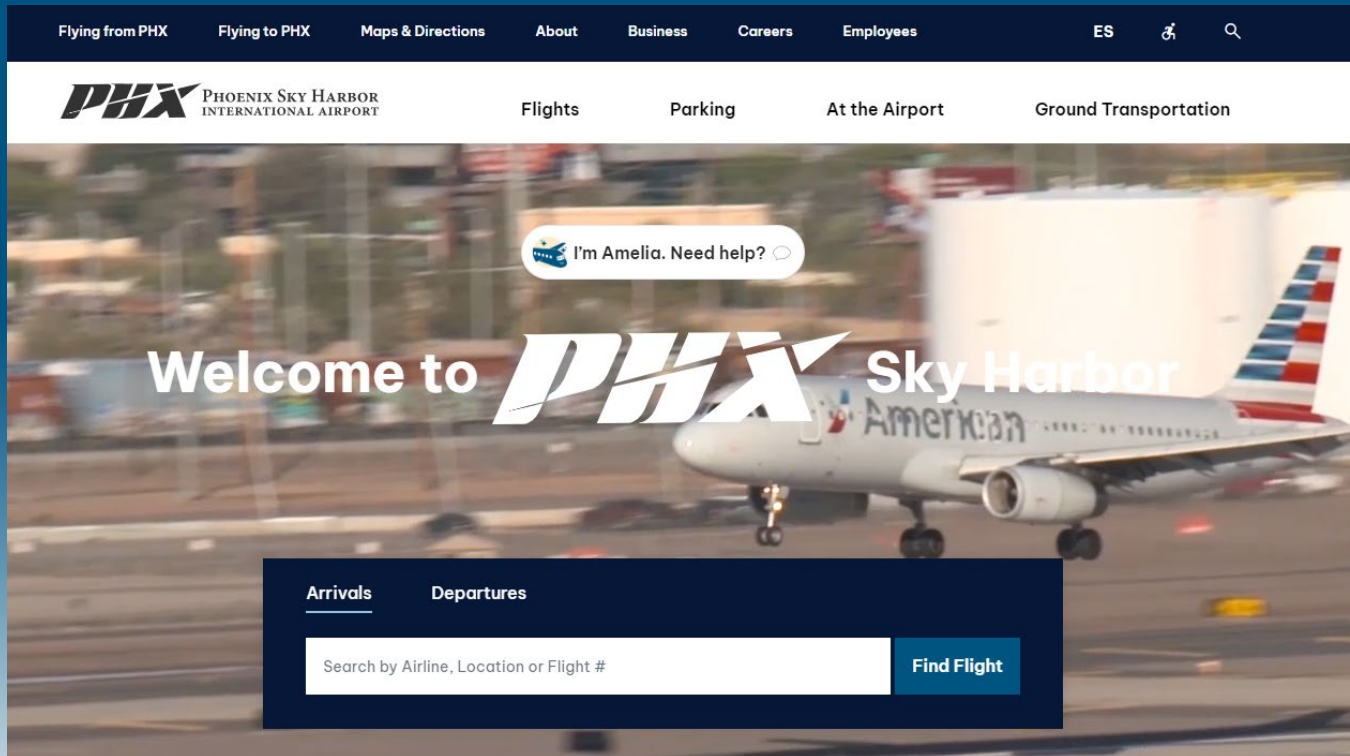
Flying from PHX Flying to PHX Maps & Directions About Business Careers Employees ES

PHX PHOENIX SKY HARBOR INTERNATIONAL AIRPORT

Flights Parking At the Airport Ground Transportation

I'm Amelia. Need help?

Welcome to PHX Sky Harbor

American

Arrivals Departures

Search by Airline, Location or Flight #

Find Flight